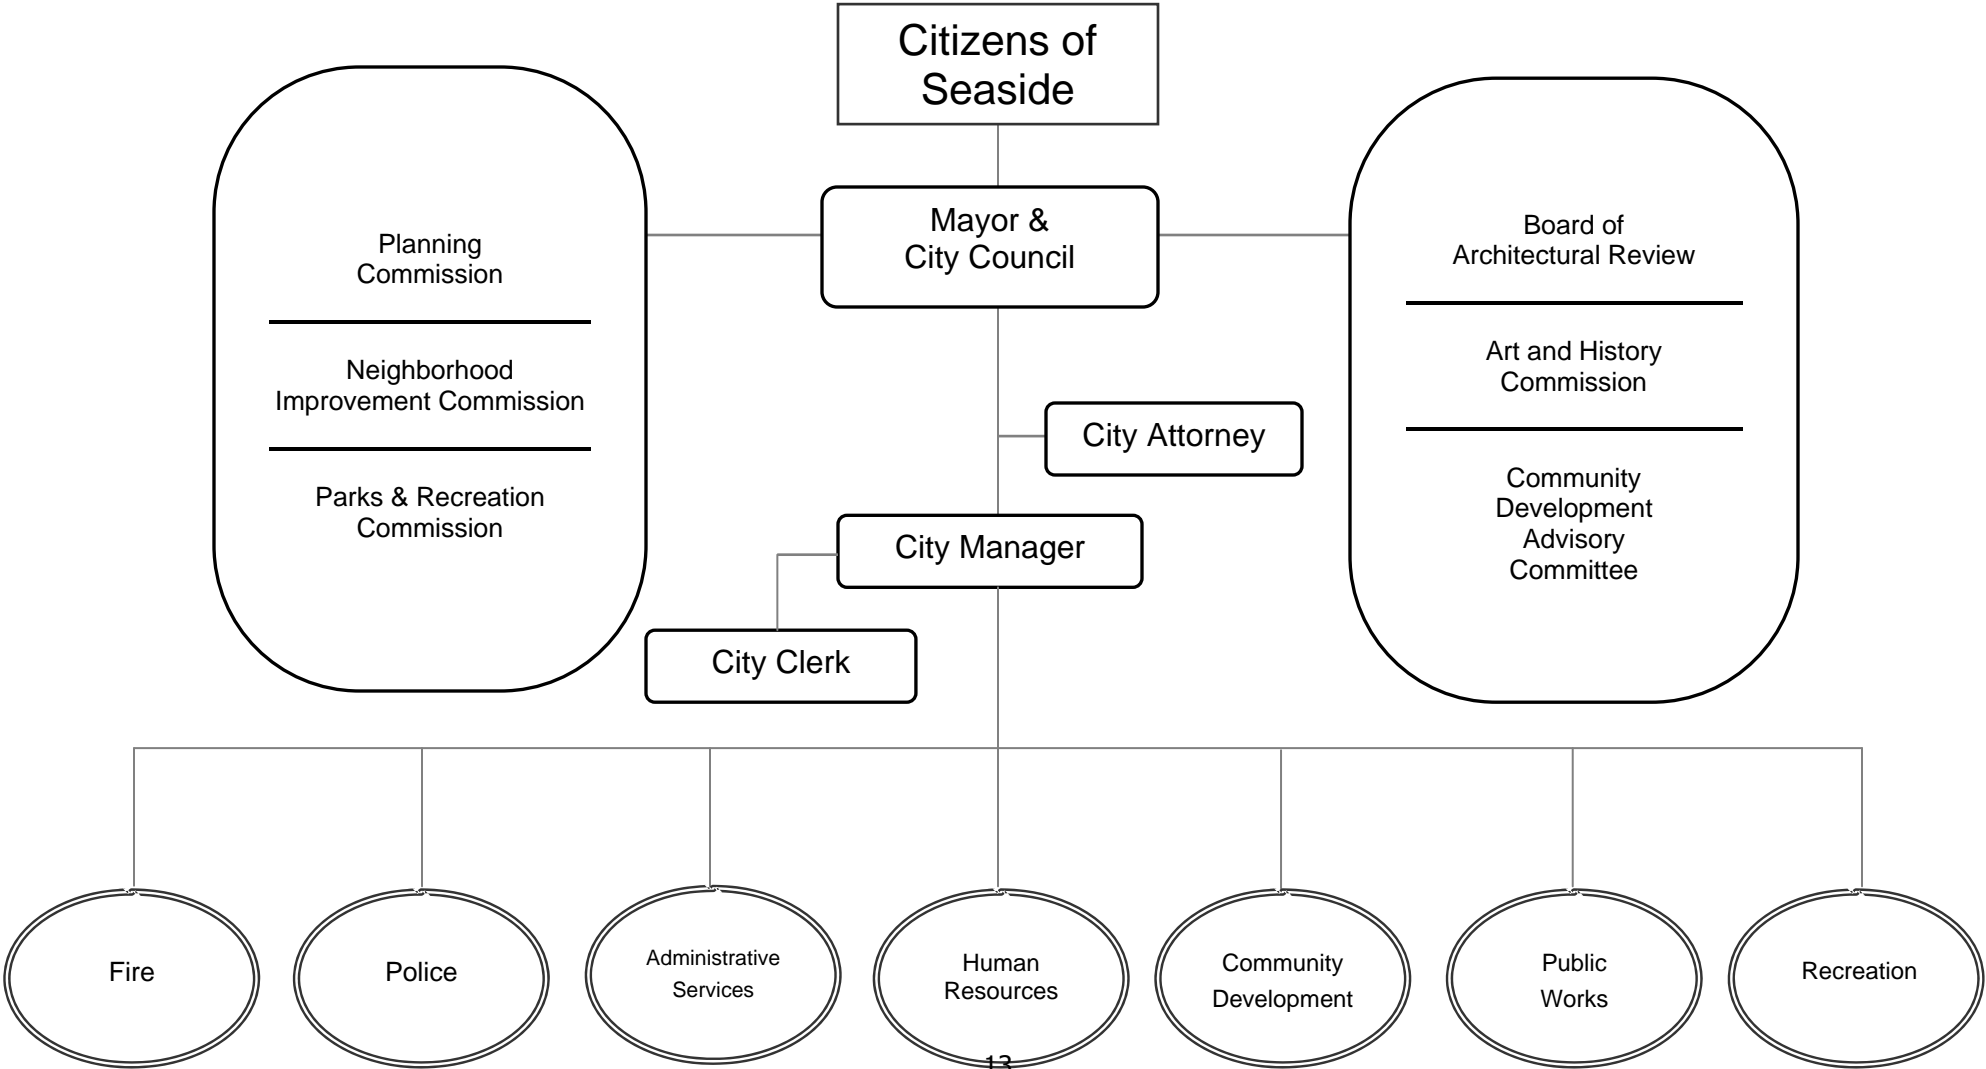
Citizens of Seaside

Planning Commission

Neighborhood Improvement Commission

Parks & Recreation Commission

Mayor & City Council

Board of Architectural Review

Art and History Commission

Community Development Advisory Committee

City Attorney

City Manager

City Clerk

Fire

Police

Administrative Services

Human Resources

Community Development

Public Works

Recreation

13